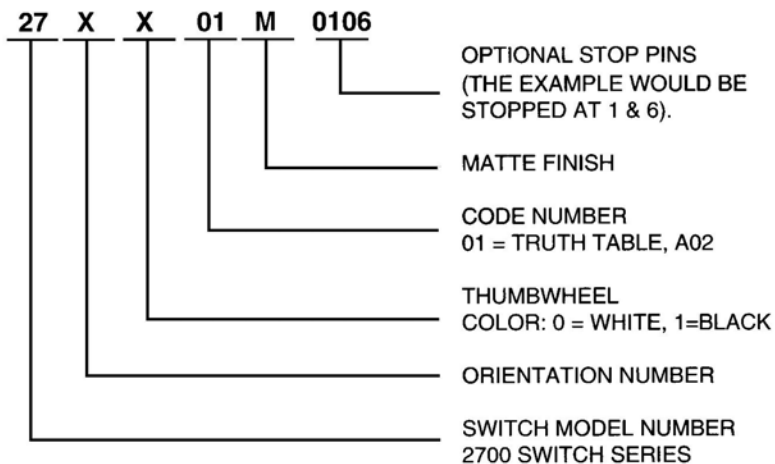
27 X X 01 M 0106

OPTIONAL STOP PINS (THE EXAMPLE WOULD BE STOPPED AT 1 & 6).

MATTE FINISH

CODE NUMBER
01 = TRUTH TABLE, A02

THUMBWHEEL
COLOR: 0 = WHITE, 1=BLACK

ORIENTATION NUMBER

SWITCH MODEL NUMBER
2700 SWITCH SERIES